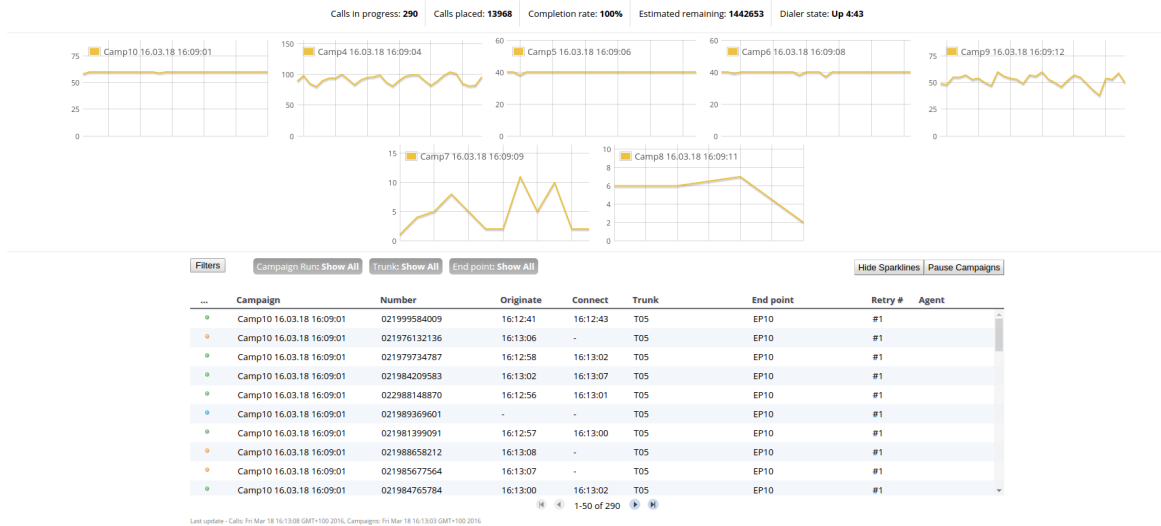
Calls in progress: **290** Calls placed: **13968** Completion rate: **100%** Estimated remaining: **1442653** Dialer state: **Up 4:43**

Camp10 16.03.18 16:09:01
75
50
25
0

Camp4 16.03.18 16:09:04
150
100
50
0

Camp5 16.03.18 16:09:06
60
40
20
0

Camp6 16.03.18 16:09:08
60
40
20
0

Camp9 16.03.18 16:09:12
75
50
25
0

Camp7 16.03.18 16:09:09
15
10
5
0

Camp8 16.03.18 16:09:11
10
8
6
4
2
0

Filters Campaign Run: Show All Trunk: Show All End point: Show All Hide Sparklines Pause Campaigns

| ... | Campaign | Number | Originate | Connect | Trunk | End point | Retry # | Agent |
|---|---|---|---|---|---|---|---|---|
| | Camp10 16.03.18 16:09:01 | 021999584009 | 16:12:41 | 16:12:43 | T05 | EP10 | #1 | |
| | Camp10 16.03.18 16:09:01 | 021976132136 | 16:13:06 | - | T05 | EP10 | #1 | |
| | Camp10 16.03.18 16:09:01 | 021979734787 | 16:12:58 | 16:13:02 | T05 | EP10 | #1 | |
| | Camp10 16.03.18 16:09:01 | 021984209583 | 16:13:02 | 16:13:07 | T05 | EP10 | #1 | |
| | Camp10 16.03.18 16:09:01 | 022988148870 | 16:12:56 | 16:13:01 | T05 | EP10 | #1 | |
| | Camp10 16.03.18 16:09:01 | 021989369601 | - | - | T05 | EP10 | #1 | |
| | Camp10 16.03.18 16:09:01 | 021981399091 | 16:12:57 | 16:13:00 | T05 | EP10 | #1 | |
| | Camp10 16.03.18 16:09:01 | 021988658212 | 16:13:08 | - | T05 | EP10 | #1 | |
| | Camp10 16.03.18 16:09:01 | 021985677564 | 16:13:07 | - | T05 | EP10 | #1 | |
| | Camp10 16.03.18 16:09:01 | 021984765784 | 16:13:00 | 16:13:02 | T05 | EP10 | #1 | |

1-50 of 290

Last update - Calls: Fri Mar 18 16:13:08 GMT+100 2016, Campaigns: Fri Mar 18 16:13:03 GMT+100 2016